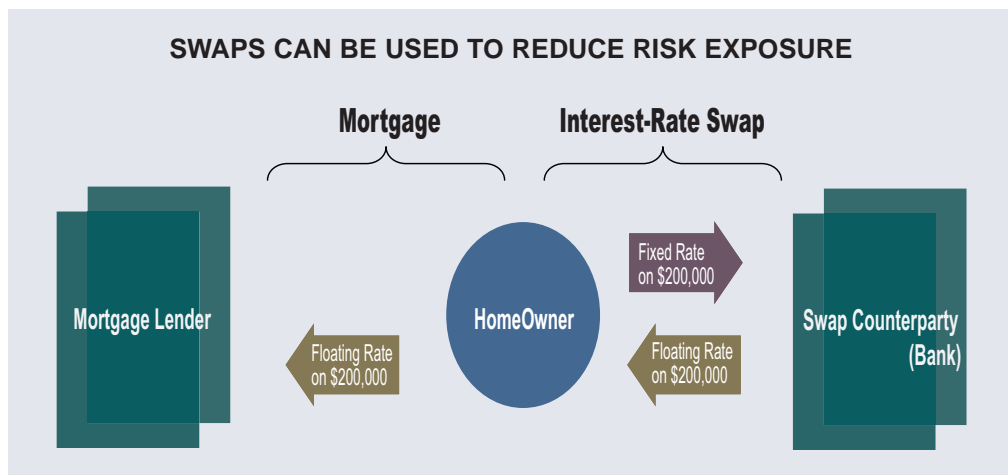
SWAPS CAN BE USED TO REDUCE RISK EXPOSURE

Mortgage

Interest-Rate Swap

Mortgage Lender

Floating Rate on \$200,000

HomeOwner

Fixed Rate on \$200,000

Floating Rate on \$200,000

Swap Counterparty (Bank)